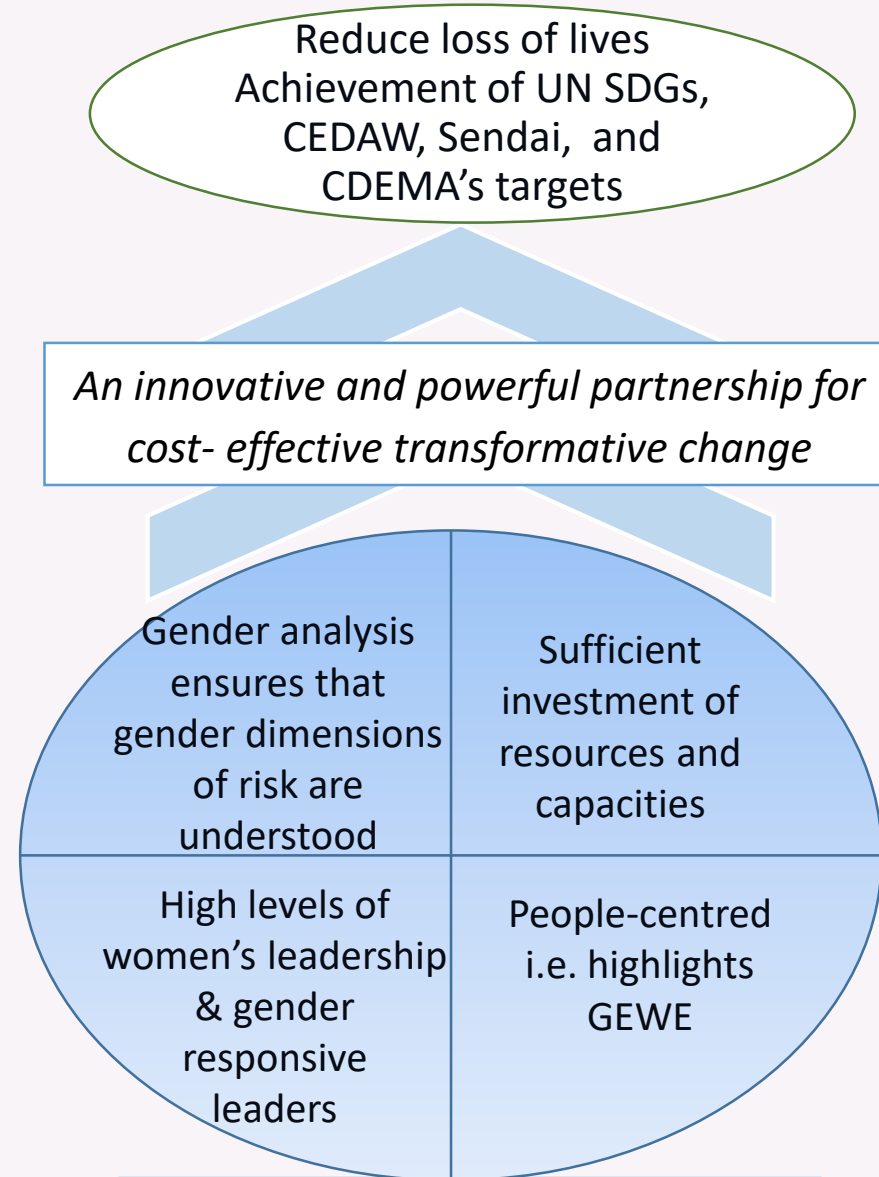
Reduce loss of lives
Achievement of UN SDGs, CEDAW, Sendai, and CDEMA's targets

An innovative and powerful partnership for cost- effective transformative change

Gender analysis ensures that gender dimensions of risk are understood

Sufficient investment of resources and capacities

High levels of women's leadership & gender responsive leaders

People-centred i.e. highlights GEWE